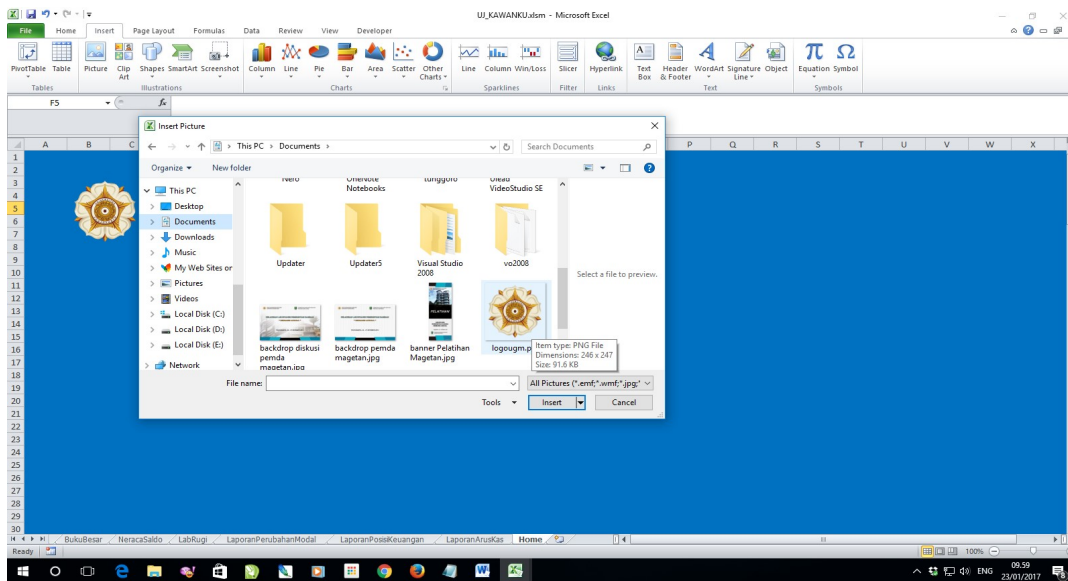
UJ_KAWANKU.xlsm - Microsoft Excel

File Home Insert Page Layout Formulas Data Review View Developer

PivotTable Table Picture Clip Art Shapes SmartArt Screenshot Column Line Pie Bar Area Scatter Other Charts Line Column Win/Loss Slicer Hyperlink Text Box Header & Footer WordArt Signature Line Object Equation Symbol

Tables Illustrations Charts Sparklines Filter Links Text Symbols

F5 $f_x$

Insert Picture

This PC › Documents

Search Documents

Organize ▾ New folder

This PC
Desktop
Documents
Downloads
Music
My Web Sites on
Pictures
Videos
Local Disk (C:)
Local Disk (D:)
Local Disk (E:)
Network

Nero OneNote Notebooks tunggoro Ulead VideoStudio SE

Updater Updater5 Visual Studio 2008 vo2008

backdrop diskusi pemda magetan.jpg backdrop pemda magetan.jpg banner Pelatihan Magetan.jpg logougm.p

Item type: PNG File
Dimensions: 246 x 247
Size: 91.6 KB

Select a file to preview.

File name:

All Pictures (*.emf;*.wmf;*.jpg;*

Tools ▾ Insert Cancel

A B C P Q R S T U V W X

1 2 3 4 5 6 7 8 9 10 11 12 13 14 15 16 17 18 19 20 21 22 23 24 25 26 27 28 29 30

BukuBesar NeracaSaldo LabRugi LaporanPerubahanModal LaporanPosisiKeuangan LaporanArusKas Home

Ready 100%

ENG 09.59 23/01/2017